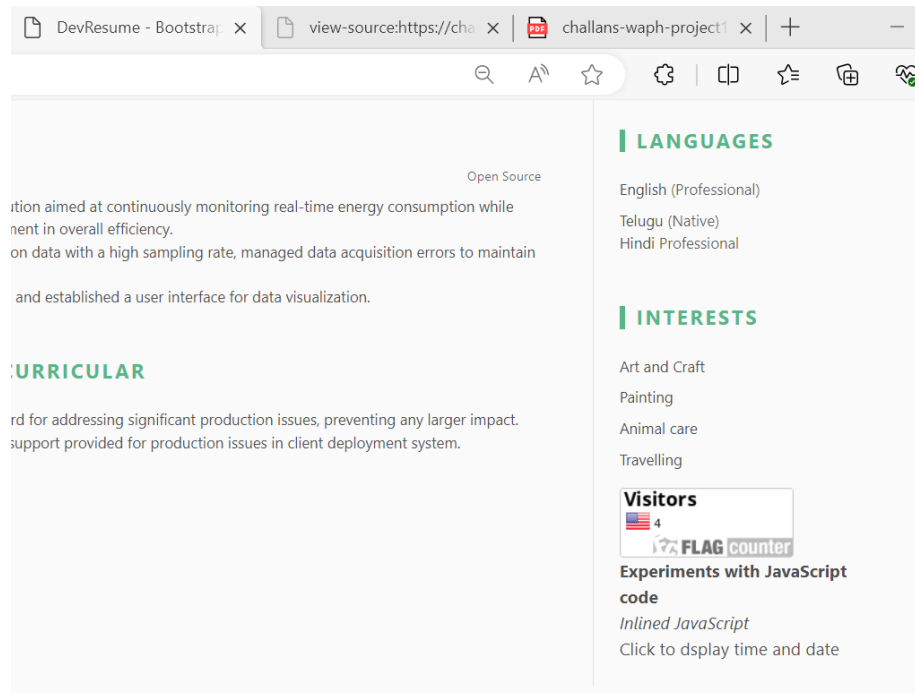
DevResume - Bootstrap ✕ | view-source:https://cha ✕ | challans-waph-project1 ✕ | +

Open Source

ution aimed at continuously monitoring real-time energy consumption while ment in overall efficiency.
on data with a high sampling rate, managed data acquisition errors to maintain

and established a user interface for data visualization.

CURRICULAR

rd for addressing significant production issues, preventing any larger impact.
support provided for production issues in client deployment system.

LANGUAGES

English (Professional)

Telugu (Native)
Hindi Professional

INTERESTS

Art and Craft

Painting

Animal care

Travelling

Visitors
4
FLAG counter

Experiments with JavaScript code

Inlined JavaScript

Click to dsplay time and date